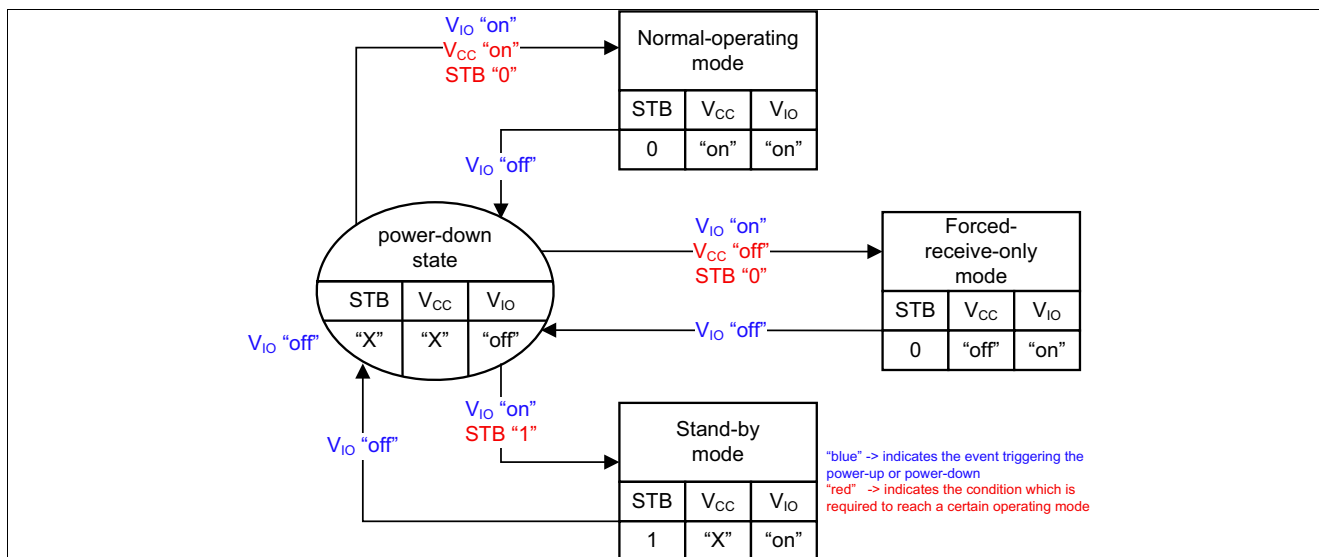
$V_{IO}$ “on”
$V_{CC}$ “on”
STB “0”

Normal-operating mode

| STB | $V_{CC}$ | $V_{IO}$ |
|---|---|---|
| 0 | “on” | “on” |

$V_{IO}$ “off”

power-down state

| STB | $V_{CC}$ | $V_{IO}$ |
|---|---|---|
| “X” | “X” | “off” |

$V_{IO}$ “on”
$V_{CC}$ “off”
STB “0”

Forced-receive-only mode

| STB | $V_{CC}$ | $V_{IO}$ |
|---|---|---|
| 0 | “off” | “on” |

$V_{IO}$ “off”

$V_{IO}$ “off”

$V_{IO}$ “on”
STB “1”

$V_{IO}$ “off”

Stand-by mode

| STB | $V_{CC}$ | $V_{IO}$ |
|---|---|---|
| 1 | “X” | “on” |

“blue” -> indicates the event triggering the power-up or power-down
“red” -> indicates the condition which is required to reach a certain operating mode